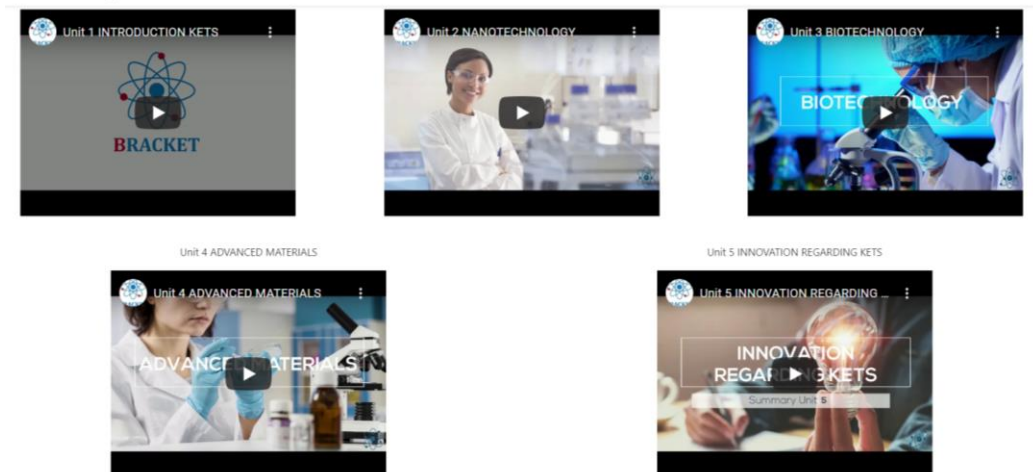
Unit 1 INTRODUCTION KETS

BRACKET

Unit 2 NANOTECHNOLOGY

Unit 3 BIOTECHNOLOGY

BIOTECHNOLOGY

Unit 4 ADVANCED MATERIALS

Unit 4 ADVANCED MATERIALS

ADVANCED MATERIALS

Unit 5 INNOVATION REGARDING KETS

Unit 5 INNOVATION REGARDING ...

INNOVATION REGARDING KETS

Summary Unit 5